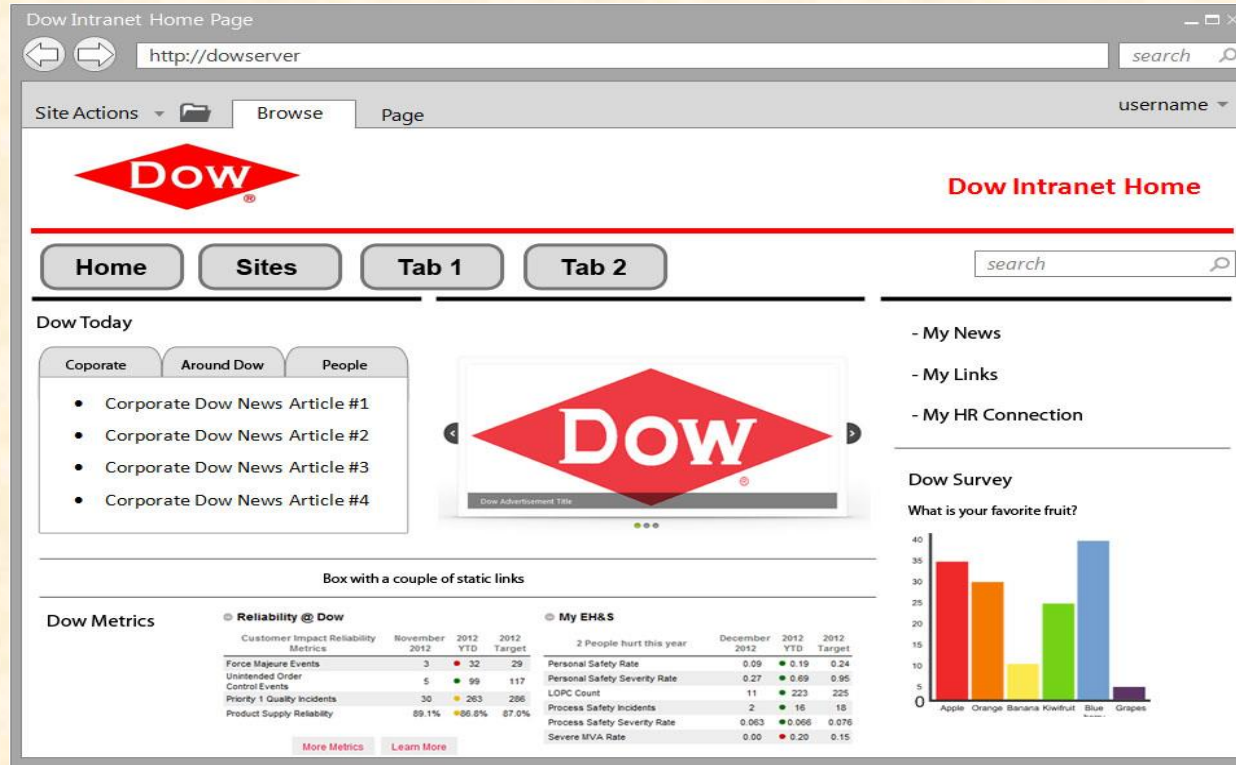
Dow Intranet Home Page

http://dowserver

search

Site Actions Browse Page username

DOW®

Dow Intranet Home

Home Sites Tab 1 Tab 2

search

Dow Today

Coporate Around Dow People

- Corporate Dow News Article #1
- Corporate Dow News Article #2
- Corporate Dow News Article #3
- Corporate Dow News Article #4

DOW®

Dow Advertisement Title

- My News
- My Links
- My HR Connection

Dow Survey

What is your favorite fruit?

40 35 30 25 20 15 10 5 0

Apple Orange Banana Kiwifruit Blue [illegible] Grapes

Box with a couple of static links

Dow Metrics

Reliability @ Dow

| Customer Impact Reliability Metrics | November 2012 | 2012 YTD | 2012 Target |
|---|---|---|---|
| Force Majeure Events | 3 | 32 | 29 |
| Unintended Order Control Events | 5 | 99 | 117 |
| Priority 1 Quality Incidents | 30 | 263 | 286 |
| Product Supply Reliability | 89.1% | 86.8% | 87.0% |

More Metrics Learn More

My EH&S

| 2 People hurt this year | December 2012 | 2012 YTD | 2012 Target |
|---|---|---|---|
| Personal Safety Rate | 0.09 | 0.19 | 0.24 |
| Personal Safety Severity Rate | 0.27 | 0.69 | 0.95 |
| LOPC Count | 11 | 223 | 225 |
| Process Safety Incidents | 2 | 16 | 18 |
| Process Safety Severity Rate | 0.063 | 0.066 | 0.076 |
| Severe MVA Rate | 0.00 | 0.20 | 0.15 |